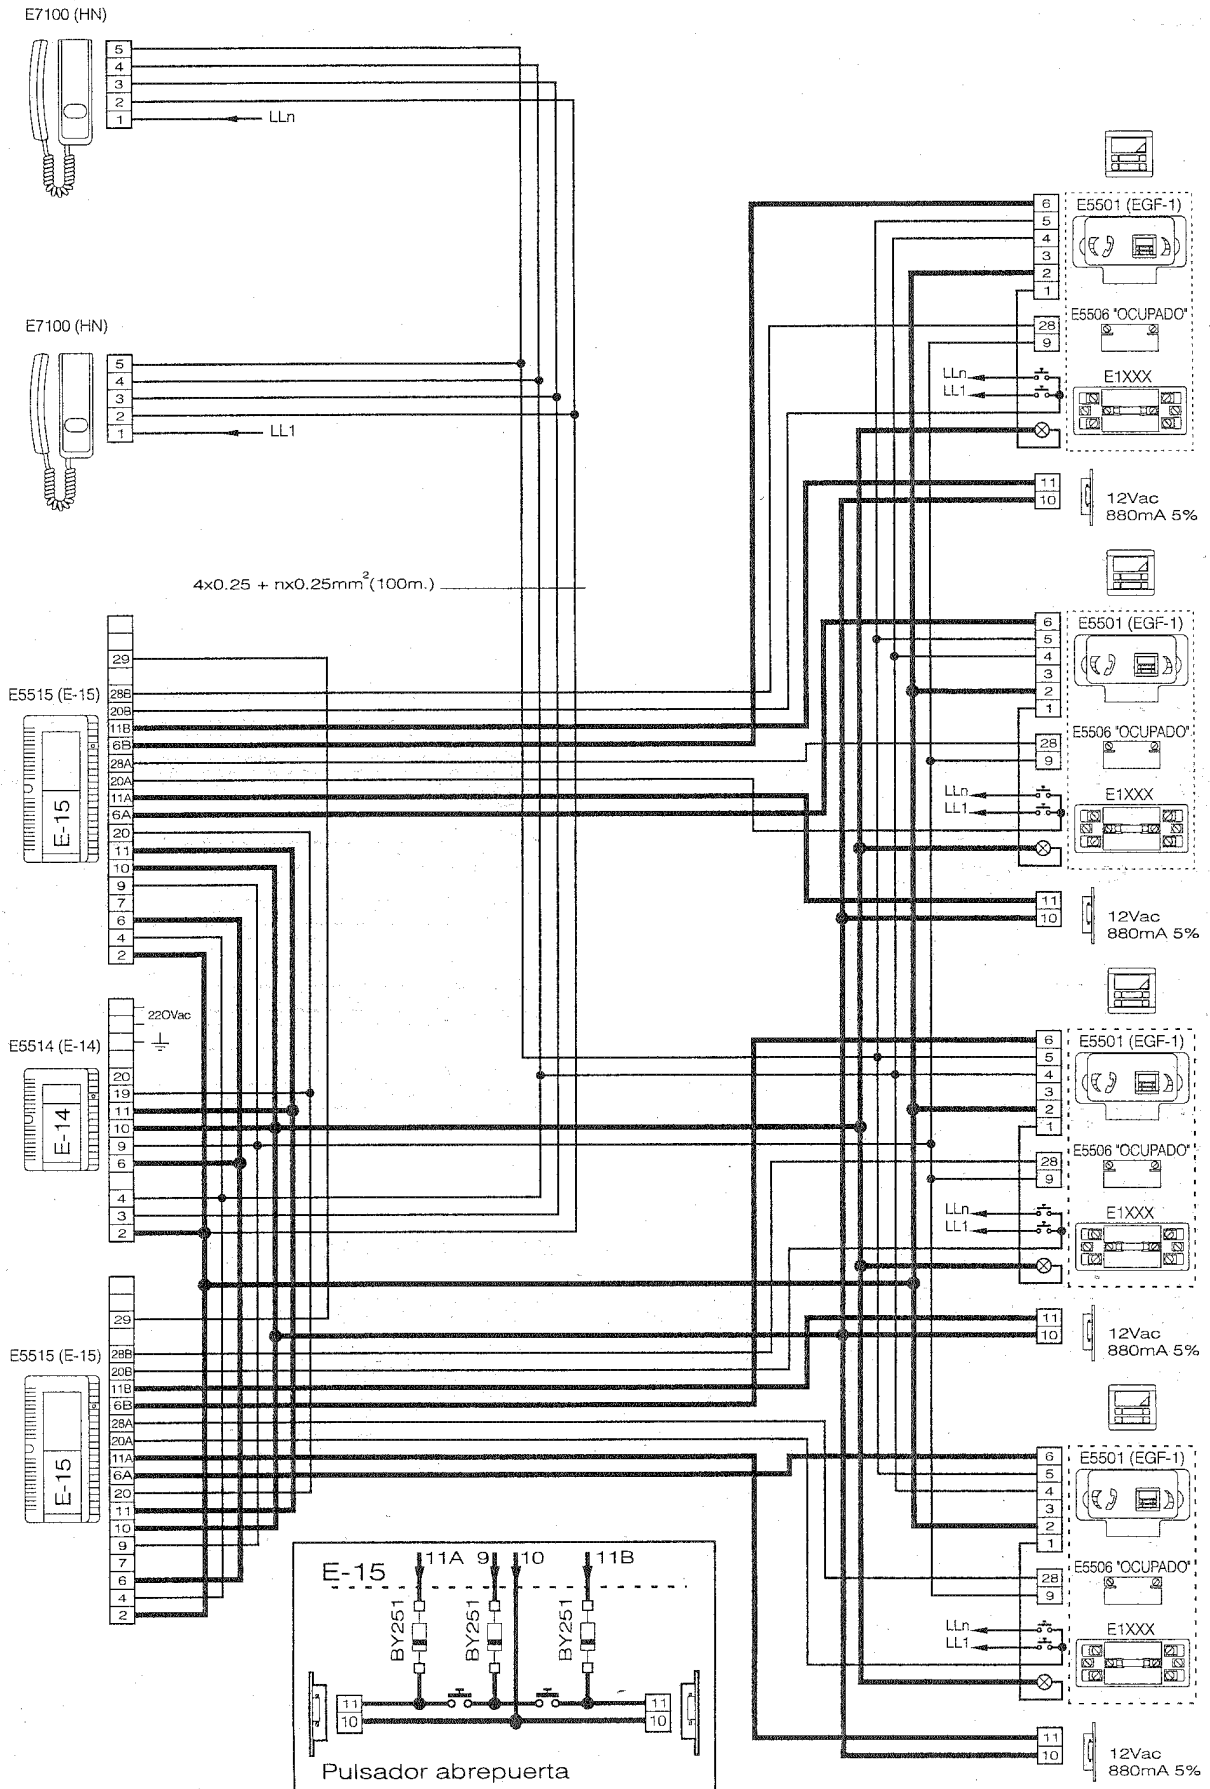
E7100 (HN)

5
4
3
2
1
LLn

E7100 (HN)

5
4
3
2
1
LL1

4x0.25 + nx0.25mm$^2$(100m.)

6
5
4
3
2
1
E5501 (EGF-1)
28
9
E5506 "OCUPADO"
LLn
LL1
E1XXX
11
10
12Vac
880mA 5%

6
5
4
3
2
1
E5501 (EGF-1)
28
9
E5506 "OCUPADO"
LLn
LL1
E1XXX
11
10
12Vac
880mA 5%

6
5
4
3
2
1
E5501 (EGF-1)
28
9
E5506 "OCUPADO"
LLn
LL1
E1XXX
11
10
12Vac
880mA 5%

6
5
4
3
2
1
E5501 (EGF-1)
28
9
E5506 "OCUPADO"
LLn
LL1
E1XXX
11
10
12Vac
880mA 5%

E5515 (E-15)
E-15
29
28B
20B
11B
6B
28A
20A
11A
6A
20
11
10
9
7
6
4
2

E5514 (E-14)
E-14
220Vac
20
19
11
10
9
6
4
3
2

E5515 (E-15)
E-15
29
28B
20B
11B
6B
28A
20A
11A
6A
20
11
10
9
7
6
4
2

E-15
11A
9
10
11B
BY251
BY251
BY251
11
10
11
10
Pulsador abrepuerta